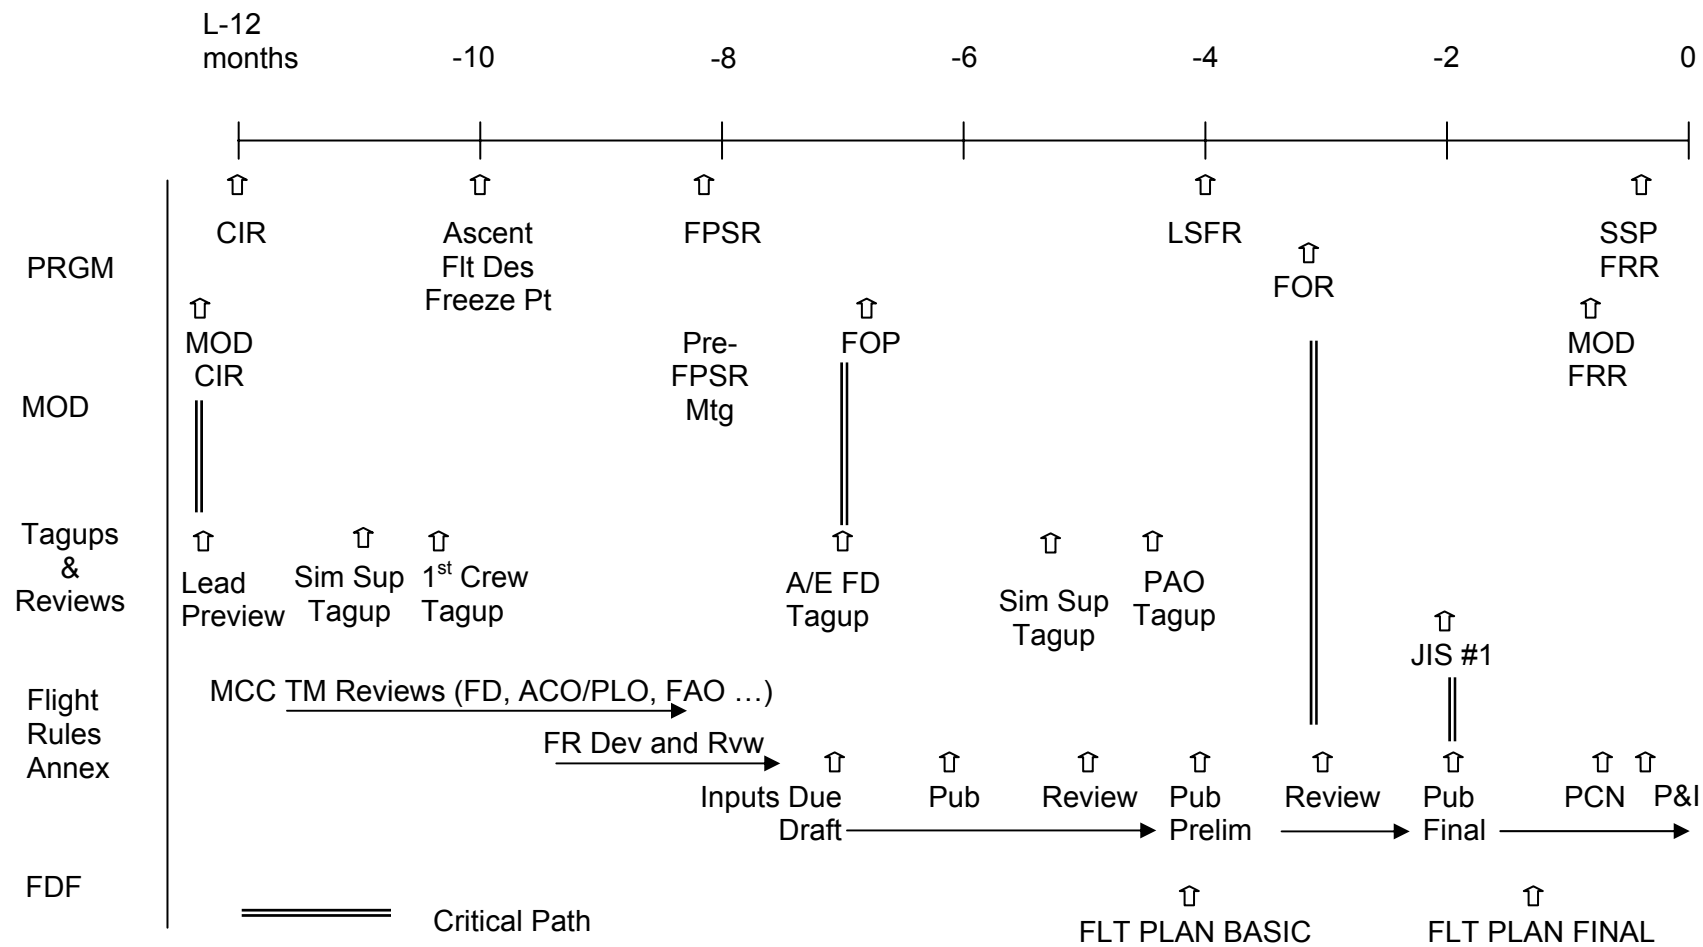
L-12 months -10 -8 -6 -4 -2 0

PRGM
CIR
Ascent Flt Des Freeze Pt
FPSR
LSFR
FOR
SSP FRR

MOD
MOD CIR
Pre-FPSR Mtg
FOP
MOD FRR

Tagups & Reviews
Lead Preview
Sim Sup Tagup
1$^{st}$ Crew Tagup
A/E FD Tagup
Sim Sup Tagup
PAO Tagup
JIS #1

Flight Rules Annex
MCC TM Reviews (FD, ACO/PLO, FAO …)
FR Dev and Rvw
Inputs Due
Draft
Pub
Review
Pub Prelim
Review
Pub Final
PCN
P&I

FDF
Critical Path
FLT PLAN BASIC
FLT PLAN FINAL